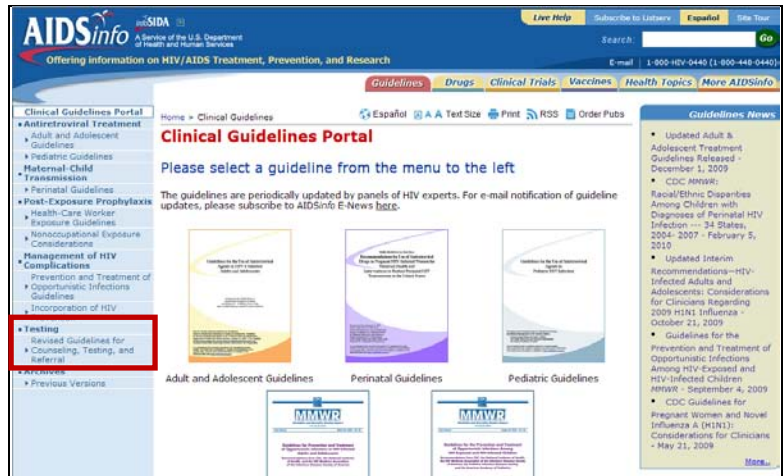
AIDSinfo infoSIDA
A Service of the U.S. Department of Health and Human Services
Offering information on HIV/AIDS Treatment, Prevention, and Research

Live Help | Subscribe to Listserv | Español | Site Tour
Search: Go
E-mail | 1-800-HIV-0440 (1-800-448-0440)

Guidelines | Drugs | Clinical Trials | Vaccines | Health Topics | More AIDSinfo

Clinical Guidelines Portal
Antiretroviral Treatment
Adult and Adolescent Guidelines
Pediatric Guidelines
Maternal-Child Transmission
Perinatal Guidelines
Post-Exposure Prophylaxis
Health-Care Worker Exposure Guidelines
Nonoccupational Exposure Considerations
Management of HIV Complications
Prevention and Treatment of Opportunistic Infections Guidelines
Incorporation of HIV
Testing
Revised Guidelines for Counseling, Testing, and Referral
Archives
Previous Versions

Home > Clinical Guidelines
Español A A Text Size Print RSS Order Pubs

Clinical Guidelines Portal

Please select a guideline from the menu to the left

The guidelines are periodically updated by panels of HIV experts. For e-mail notification of guideline updates, please subscribe to AIDSinfo E-News here.

Adult and Adolescent Guidelines
Perinatal Guidelines
Pediatric Guidelines
MMWR
MMWR

Guidelines News
Updated Adult & Adolescent Treatment Guidelines Released - December 1, 2009
CDC MMWR: Racial/Ethnic Disparities Among Children with Diagnoses of Perinatal HIV Infection --- 34 States, 2004- 2007 - February 5, 2010
Updated Interim Recommendations—HIV-Infected Adults and Adolescents: Considerations for Clinicians Regarding 2009 H1N1 Influenza - October 21, 2009
Guidelines for the Prevention and Treatment of Opportunistic Infections Among HIV-Exposed and HIV-Infected Children MMWR - September 4, 2009
CDC Guidelines for Pregnant Women and Novel Influenza A (H1N1): Considerations for Clinicians - May 21, 2009
More...